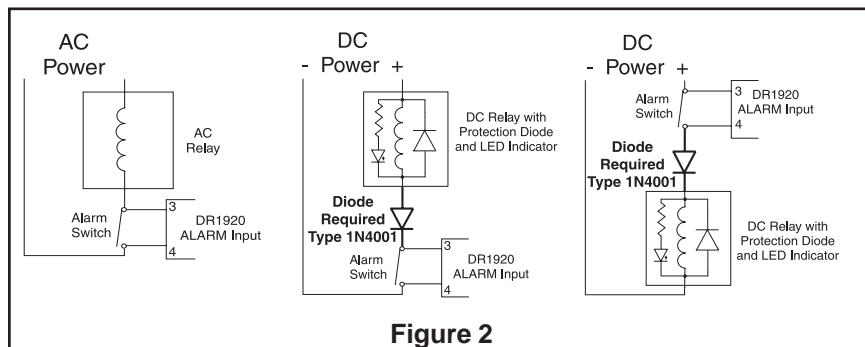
AC Power

AC Relay

Alarm Switch

3

DR1920 ALARM Input

4

DC
- Power +

DC Relay with Protection Diode and LED Indicator

Diode Required Type 1N4001

3

Alarm Switch

DR1920 ALARM Input

4

DC
- Power +

Alarm Switch

3

DR1920 ALARM Input

4

Diode Required Type 1N4001

DC Relay with Protection Diode and LED Indicator

Figure 2